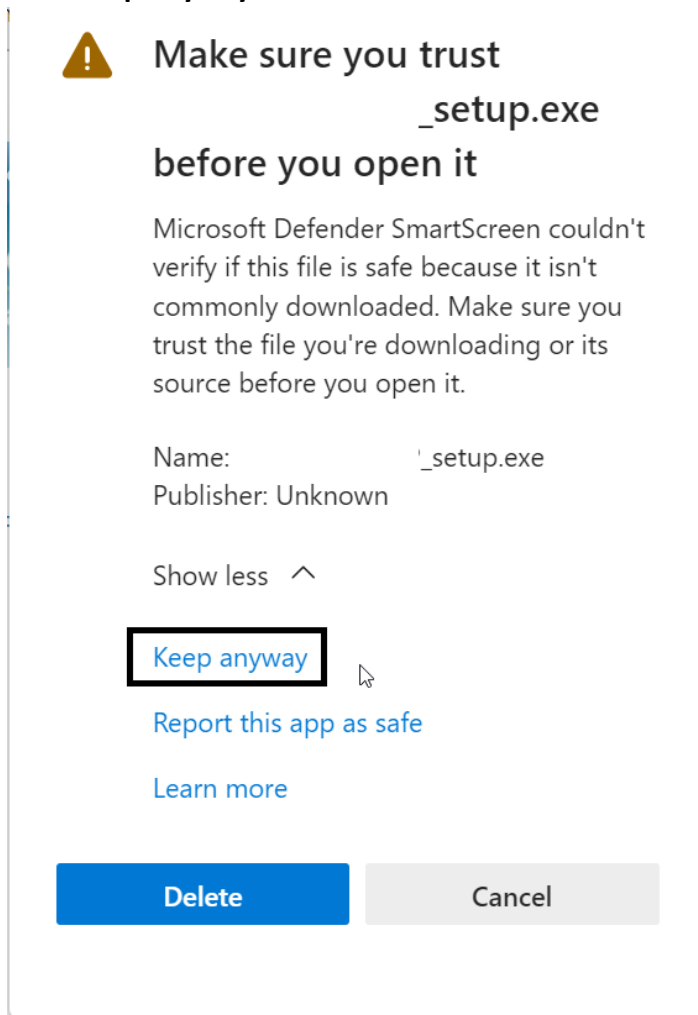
Make sure you trust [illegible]_setup.exe before you open it

Microsoft Defender SmartScreen couldn't verify if this file is safe because it isn't commonly downloaded. Make sure you trust the file you're downloading or its source before you open it.

Name: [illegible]_setup.exe
Publisher: Unknown

Show less

Keep anyway

Report this app as safe

Learn more

Delete

Cancel